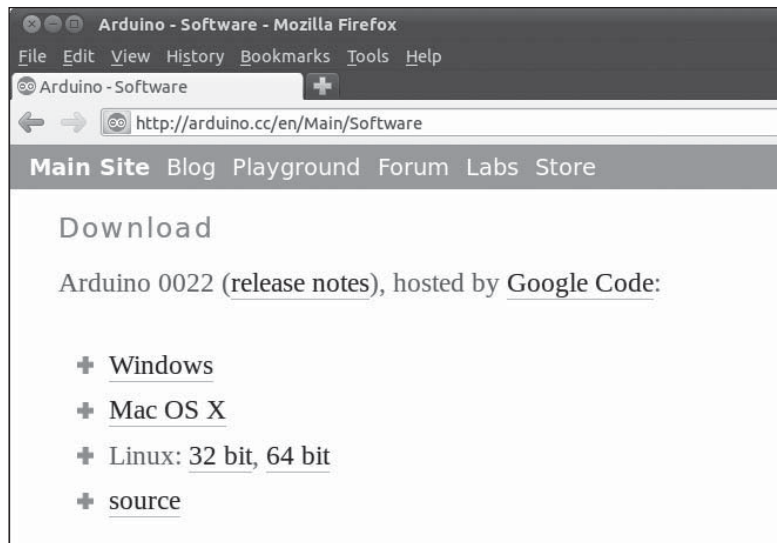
Arduino - Software - Mozilla Firefox

File Edit View History Bookmarks Tools Help

Arduino - Software

http://arduino.cc/en/Main/Software

Main Site Blog Playground Forum Labs Store

Download

Arduino 0022 (release notes), hosted by Google Code:

Windows

Mac OS X

Linux: 32 bit, 64 bit

source